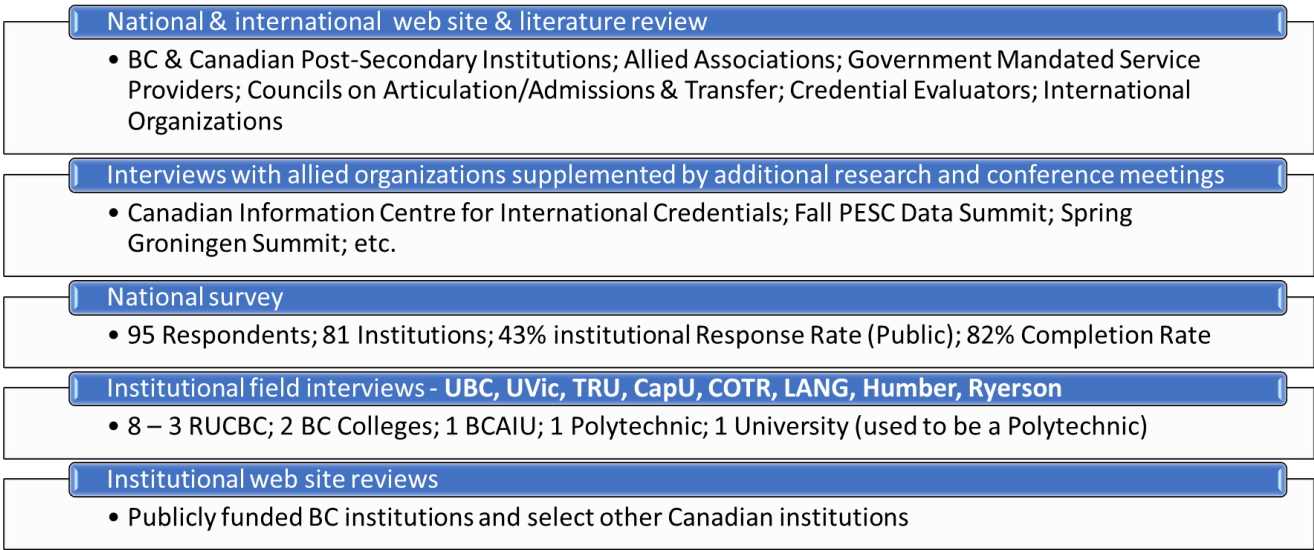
National & international web site & literature review

• BC & Canadian Post-Secondary Institutions; Allied Associations; Government Mandated Service Providers; Councils on Articulation/Admissions & Transfer; Credential Evaluators; International Organizations

Interviews with allied organizations supplemented by additional research and conference meetings

• Canadian Information Centre for International Credentials; Fall PESC Data Summit; Spring Groningen Summit; etc.

National survey

• 95 Respondents; 81 Institutions; 43% institutional Response Rate (Public); 82% Completion Rate

Institutional field interviews - UBC, UVic, TRU, CapU, COTR, LANG, Humber, Ryerson

• 8 – 3 RUCBC; 2 BC Colleges; 1 BCAIU; 1 Polytechnic; 1 University (used to be a Polytechnic)

Institutional web site reviews

• Publicly funded BC institutions and select other Canadian institutions